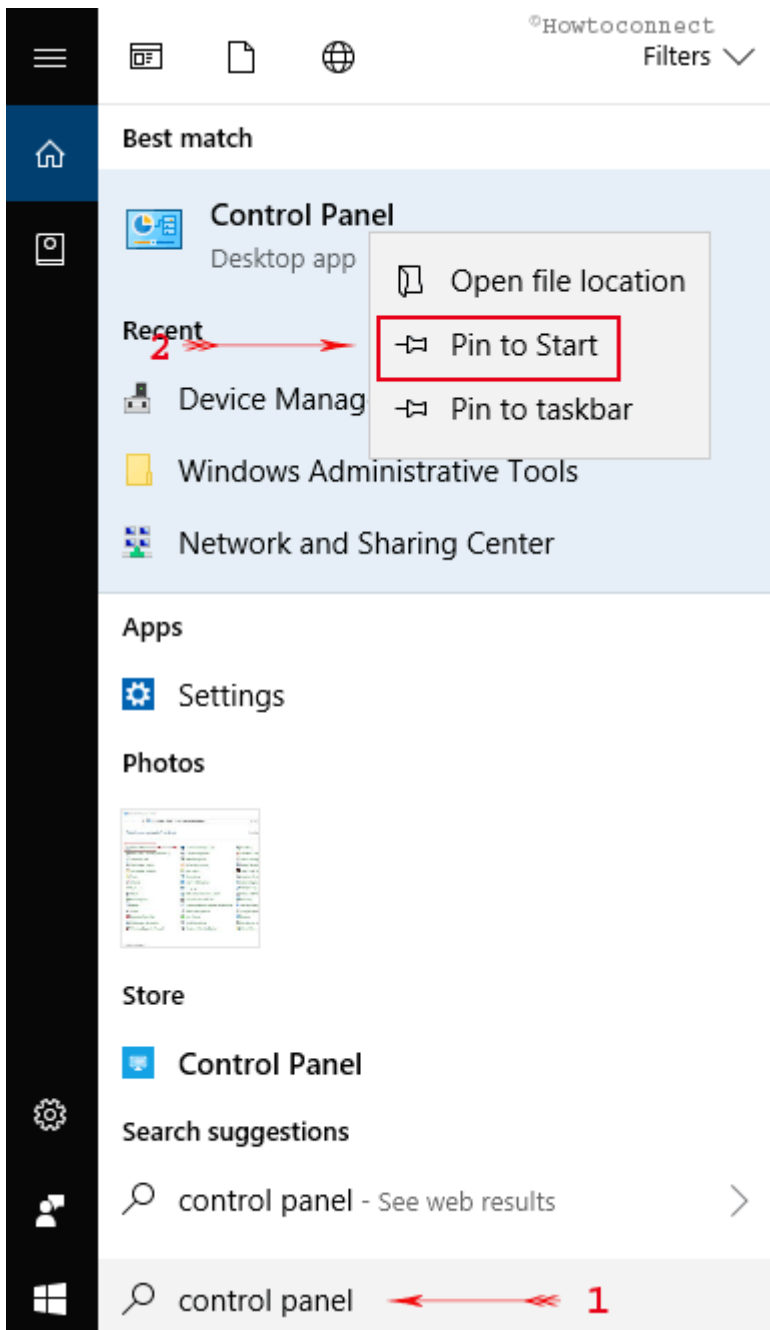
©Howtoconnect

Filters

Best match

Control Panel

Desktop app

Open file location

Pin to Start

Pin to taskbar

Recent

2

Device Manag

Windows Administrative Tools

Network and Sharing Center

Apps

Settings

Photos

Store

Control Panel

Search suggestions

control panel - See web results

control panel

1